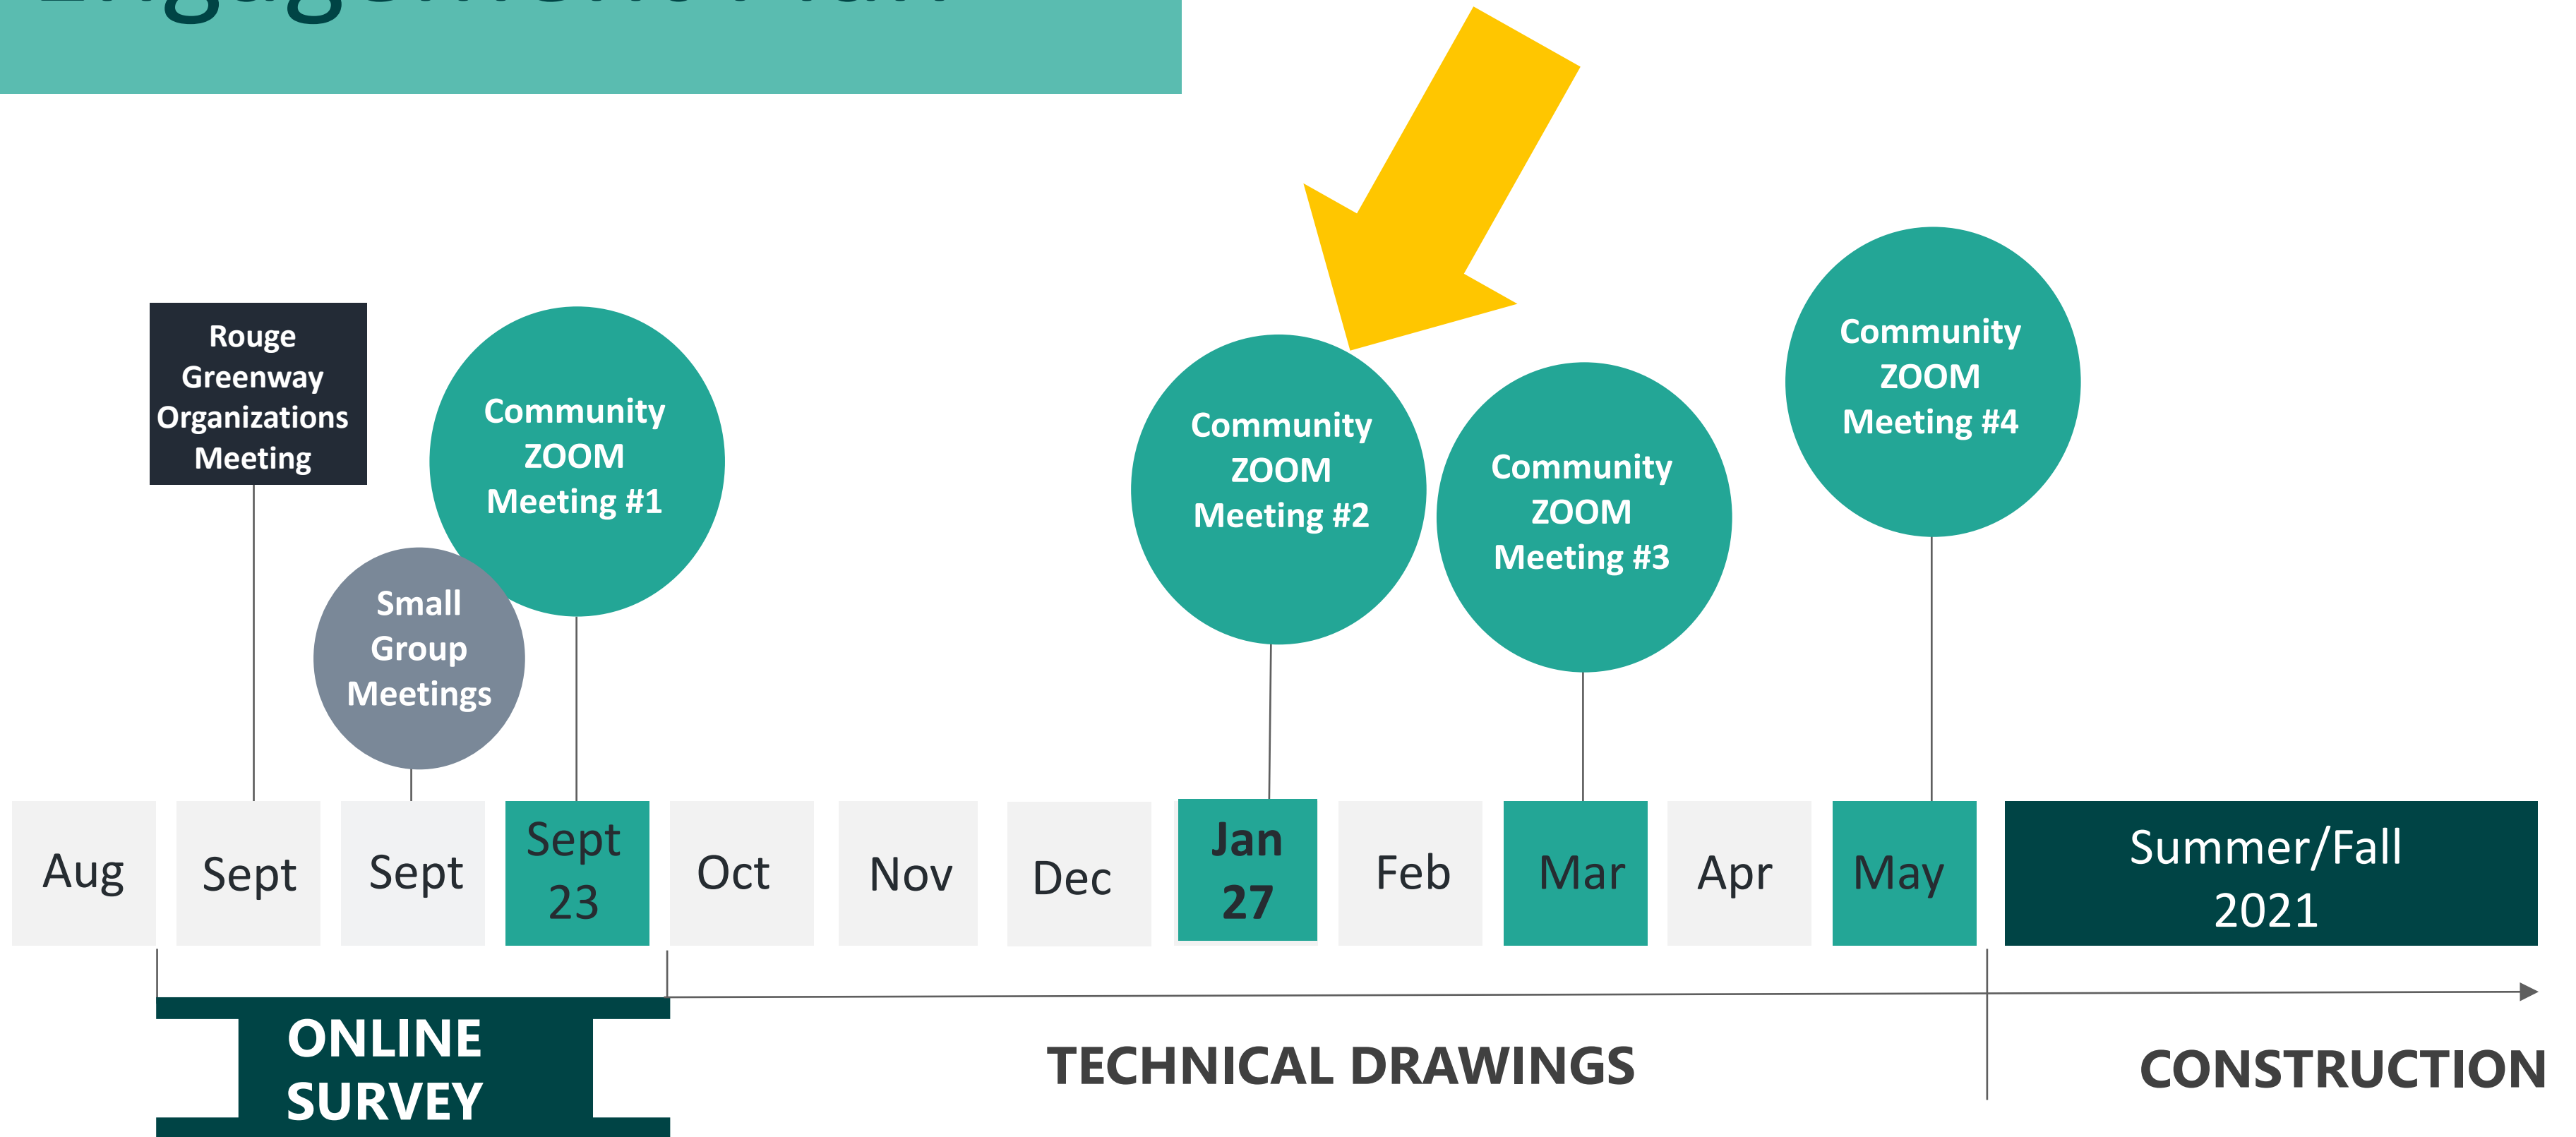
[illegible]

Rouge Greenway Organizations Meeting

Small Group Meetings

Community ZOOM Meeting #1

Community ZOOM Meeting #2

Community ZOOM Meeting #3

Community ZOOM Meeting #4

| Aug | Sept | Sept | Sept 23 | Oct | Nov | Dec | Jan 27 | Feb | Mar | Apr | May | Summer/Fall 2021 |
|---|---|---|---|---|---|---|---|---|---|---|---|---|

ONLINE SURVEY

TECHNICAL DRAWINGS

CONSTRUCTION